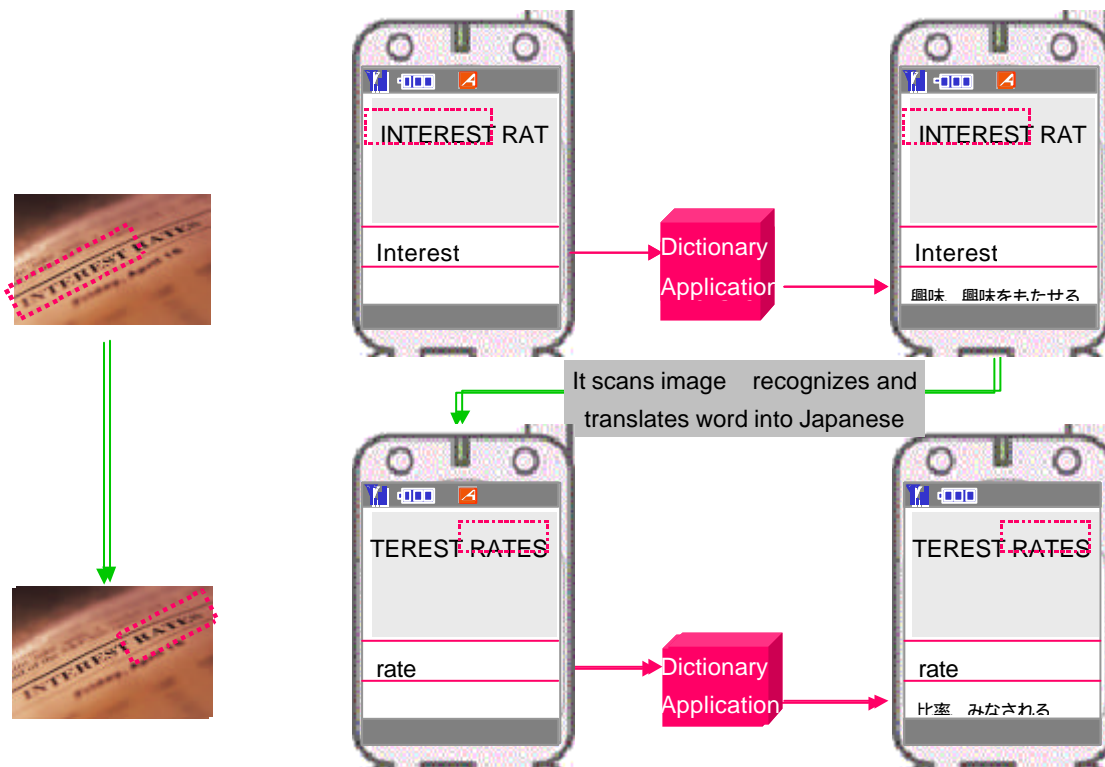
INTEREST RATES

INTEREST RAT

Interest

Dictionary Application

INTEREST RAT

Interest

興味 興味をもたせる

It scans image recognizes and translates word into Japanese

INTEREST RATES

TEREST RATES

rate

Dictionary Application

TEREST RATES

rate

比率 みなされる